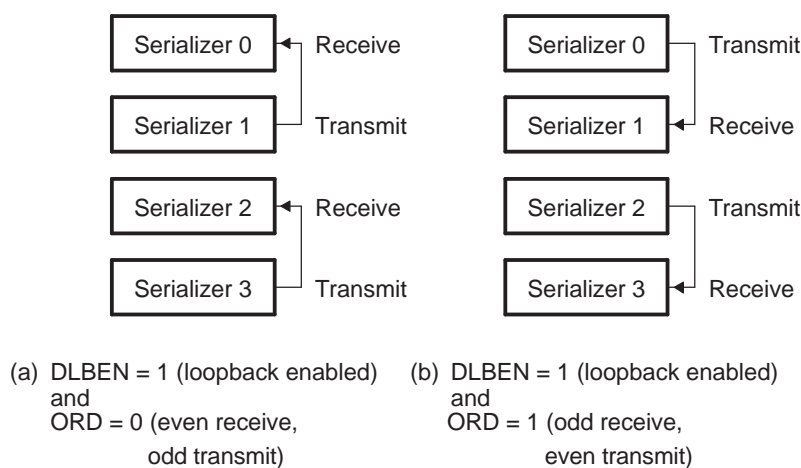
Serializer 0
Receive
Serializer 1
Transmit
Serializer 2
Receive
Serializer 3
Transmit

Serializer 0
Transmit
Serializer 1
Receive
Serializer 2
Transmit
Serializer 3
Receive

(a) DLBEN = 1 (loopback enabled) and ORD = 0 (even receive, odd transmit)

(b) DLBEN = 1 (loopback enabled) and ORD = 1 (odd receive, even transmit)